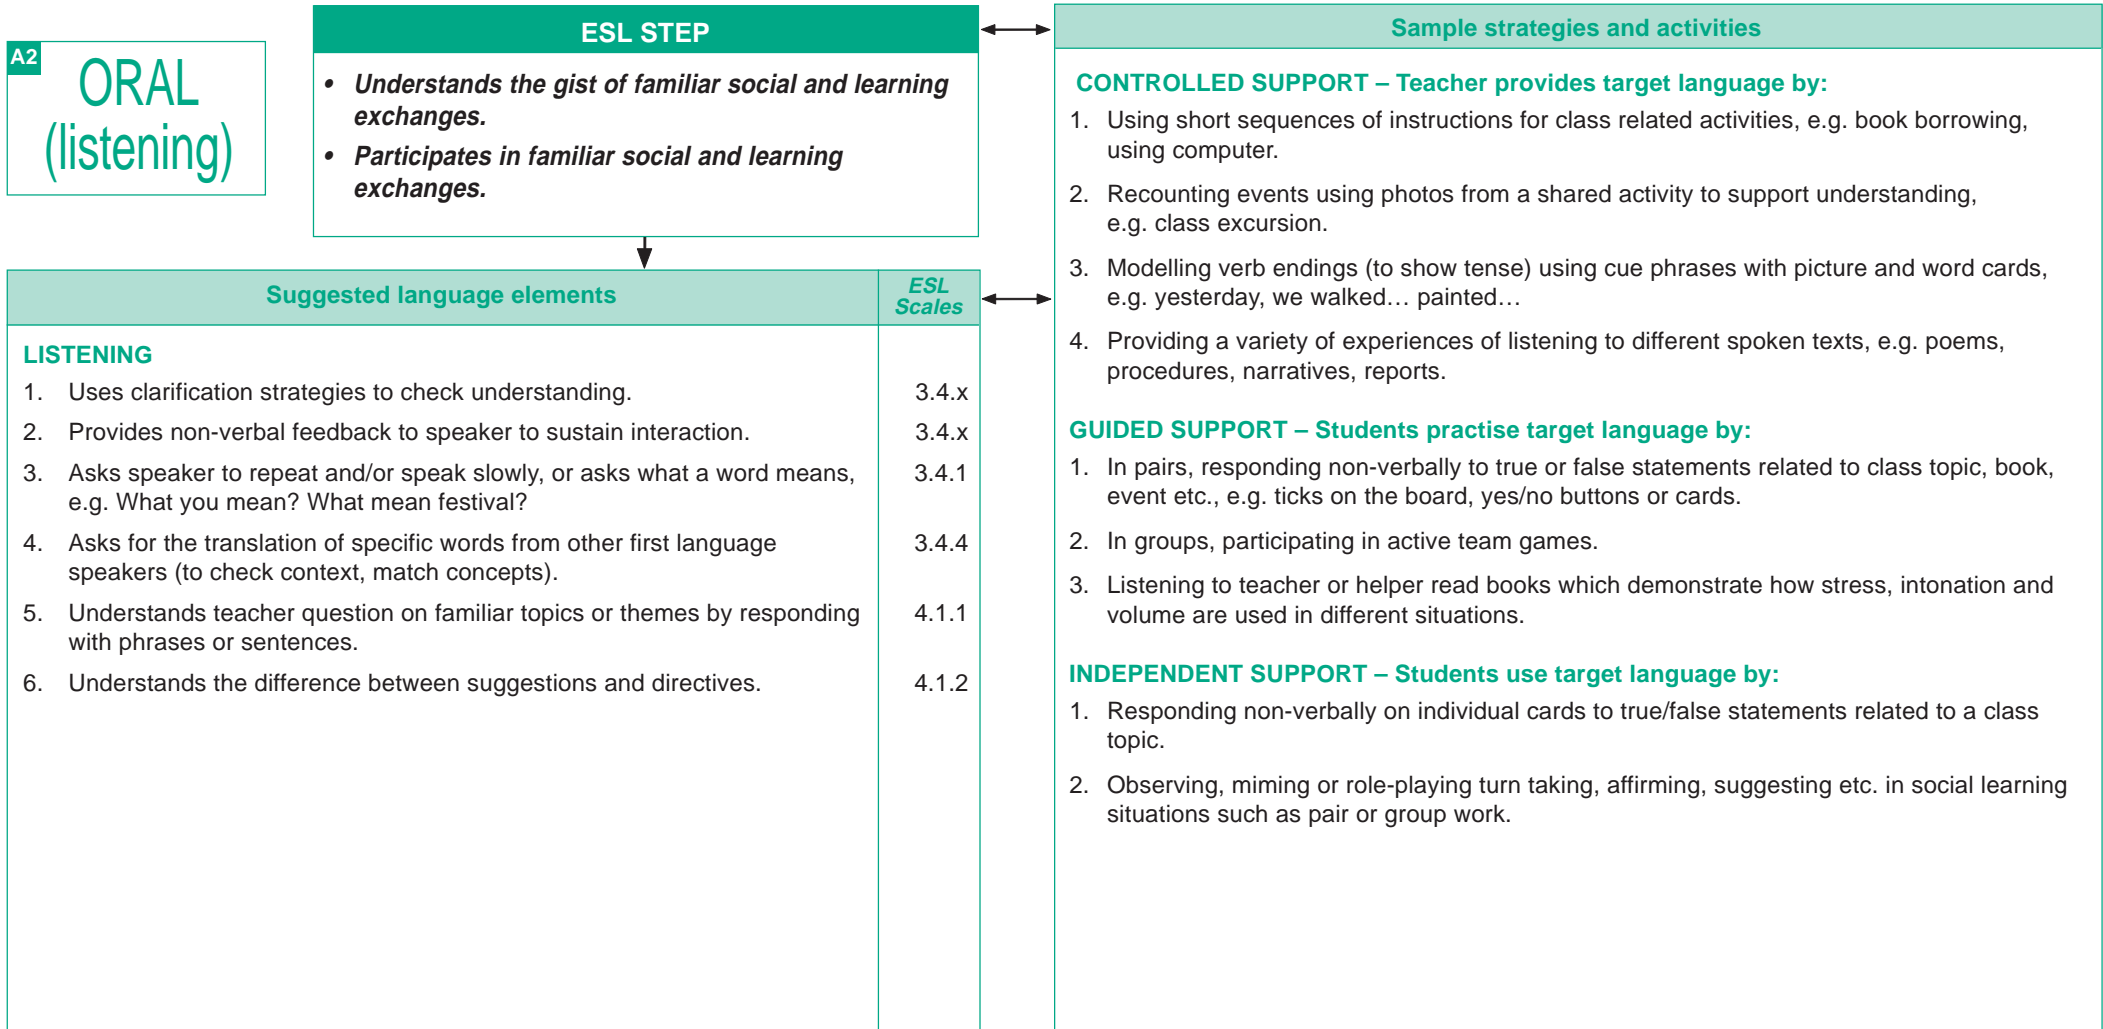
A2
ORAL
(listening)

ESL STEP

- *Understands the gist of familiar social and learning exchanges.*
- *Participates in familiar social and learning exchanges.*

| Suggested language elements | ESL Scales |
|---|---|
| LISTENING | |
| 1. Uses clarification strategies to check understanding. | 3.4.x |
| 2. Provides non-verbal feedback to speaker to sustain interaction. | 3.4.x |
| 3. Asks speaker to repeat and/or speak slowly, or asks what a word means, e.g. What you mean? What mean festival? | 3.4.1 |
| 4. Asks for the translation of specific words from other first language speakers (to check context, match concepts). | 3.4.4 |
| 5. Understands teacher question on familiar topics or themes by responding with phrases or sentences. | 4.1.1 |
| 6. Understands the difference between suggestions and directives. | 4.1.2 |

Sample strategies and activities

CONTROLLED SUPPORT – Teacher provides target language by:
1. Using short sequences of instructions for class related activities, e.g. book borrowing, using computer.
2. Recounting events using photos from a shared activity to support understanding, e.g. class excursion.
3. Modelling verb endings (to show tense) using cue phrases with picture and word cards, e.g. yesterday, we walked… painted…
4. Providing a variety of experiences of listening to different spoken texts, e.g. poems, procedures, narratives, reports.

GUIDED SUPPORT – Students practise target language by:
1. In pairs, responding non-verbally to true or false statements related to class topic, book, event etc., e.g. ticks on the board, yes/no buttons or cards.
2. In groups, participating in active team games.
3. Listening to teacher or helper read books which demonstrate how stress, intonation and volume are used in different situations.

INDEPENDENT SUPPORT – Students use target language by:
1. Responding non-verbally on individual cards to true/false statements related to a class topic.
2. Observing, miming or role-playing turn taking, affirming, suggesting etc. in social learning situations such as pair or group work.